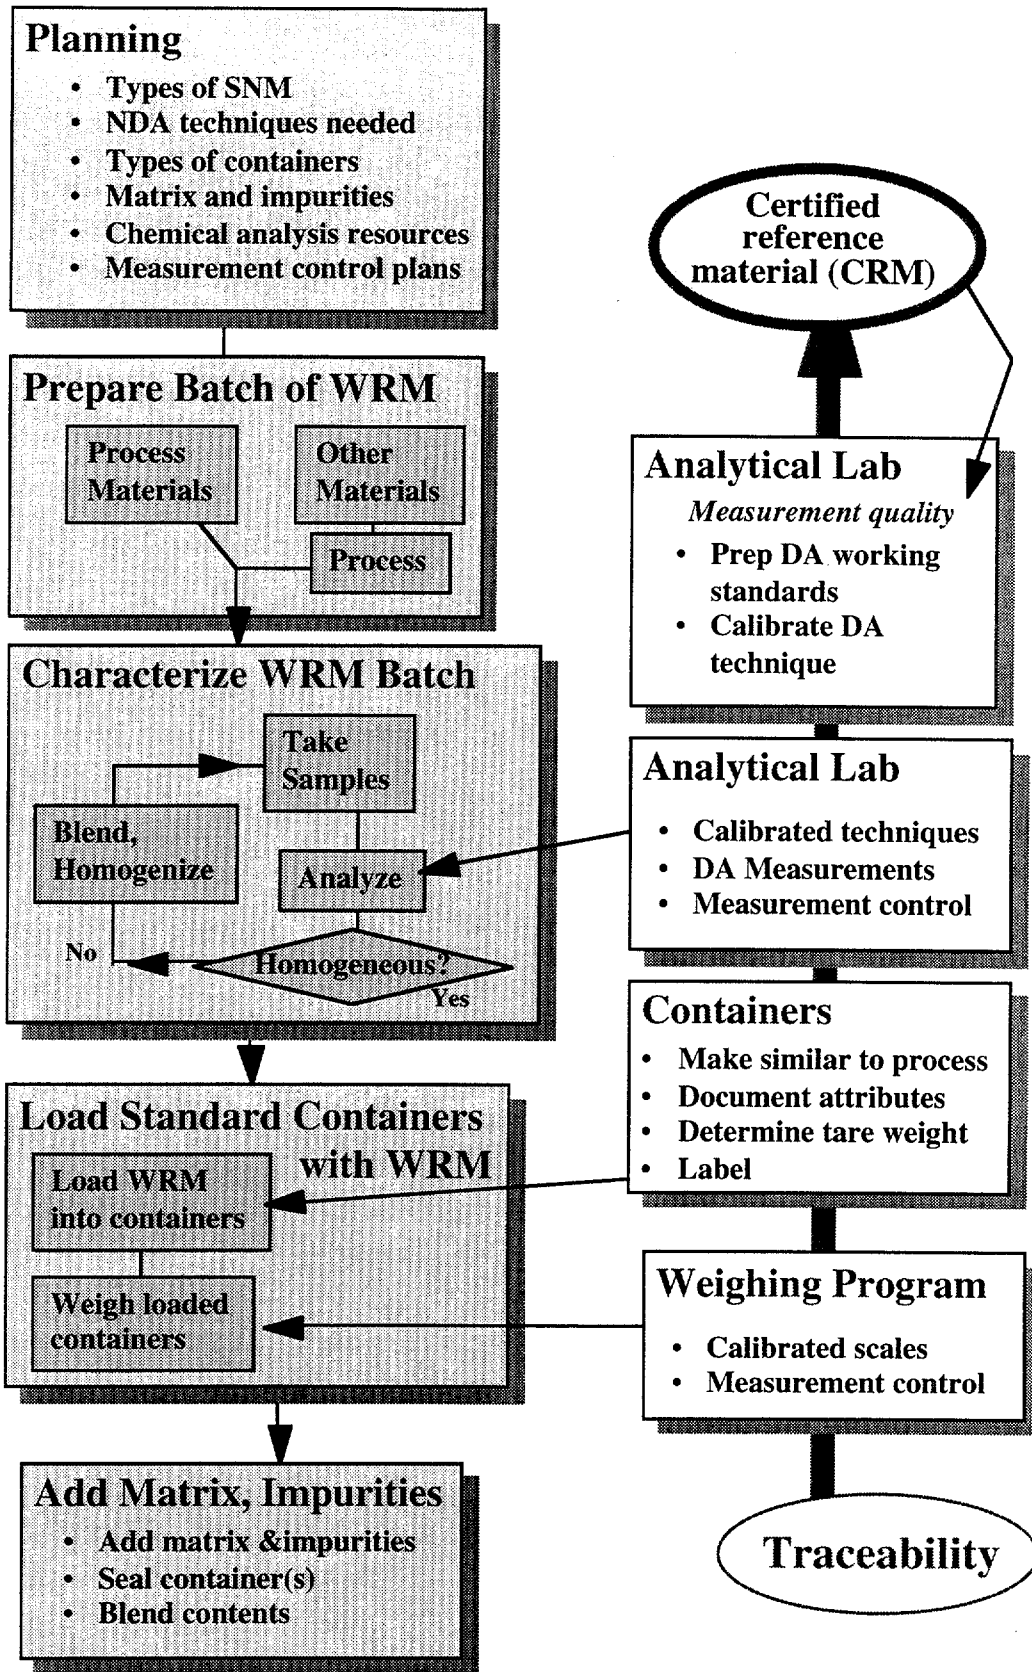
Planning
• Types of SNM
• NDA techniques needed
• Types of containers
• Matrix and impurities
• Chemical analysis resources
• Measurement control plans

Prepare Batch of WRM
Process Materials
Other Materials
Process

Characterize WRM Batch
Take Samples
Blend, Homogenize
Analyze
No
Homogeneous?
Yes

Load Standard Containers with WRM
Load WRM into containers
Weigh loaded containers

Add Matrix, Impurities
• Add matrix &impurities
• Seal container(s)
• Blend contents

Certified reference material (CRM)

Analytical Lab
Measurement quality
• Prep DA working standards
• Calibrate DA technique

Analytical Lab
• Calibrated techniques
• DA Measurements
• Measurement control

Containers
• Make similar to process
• Document attributes
• Determine tare weight
• Label

Weighing Program
• Calibrated scales
• Measurement control

Traceability